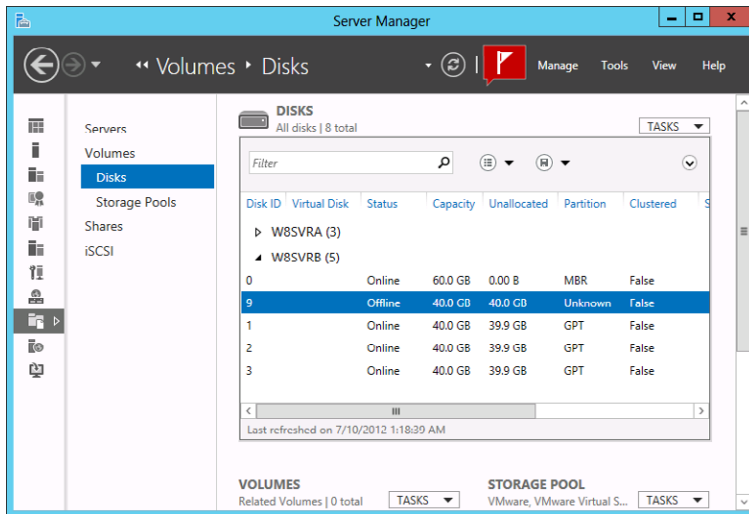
Server Manager

‹‹ Volumes › Disks

Manage Tools View Help

Servers
Volumes
Disks
Storage Pools
Shares
iSCSI

DISKS
All disks | 8 total

TASKS

Filter

| Disk ID | Virtual Disk | Status | Capacity | Unallocated | Partition | Clustered | S |
|---|---|---|---|---|---|---|---|
| W8SVRA (3) | | | | | | | |
| W8SVRB (5) | | | | | | | |
| 0 | | Online | 60.0 GB | 0.00 B | MBR | False | |
| 9 | | Offline | 40.0 GB | 40.0 GB | Unknown | False | |
| 1 | | Online | 40.0 GB | 39.9 GB | GPT | False | |
| 2 | | Online | 40.0 GB | 39.9 GB | GPT | False | |
| 3 | | Online | 40.0 GB | 39.9 GB | GPT | False | |

Last refreshed on 7/10/2012 1:18:39 AM

VOLUMES
Related Volumes | 0 total
TASKS

STORAGE POOL
VMware, VMware Virtual S...
TASKS